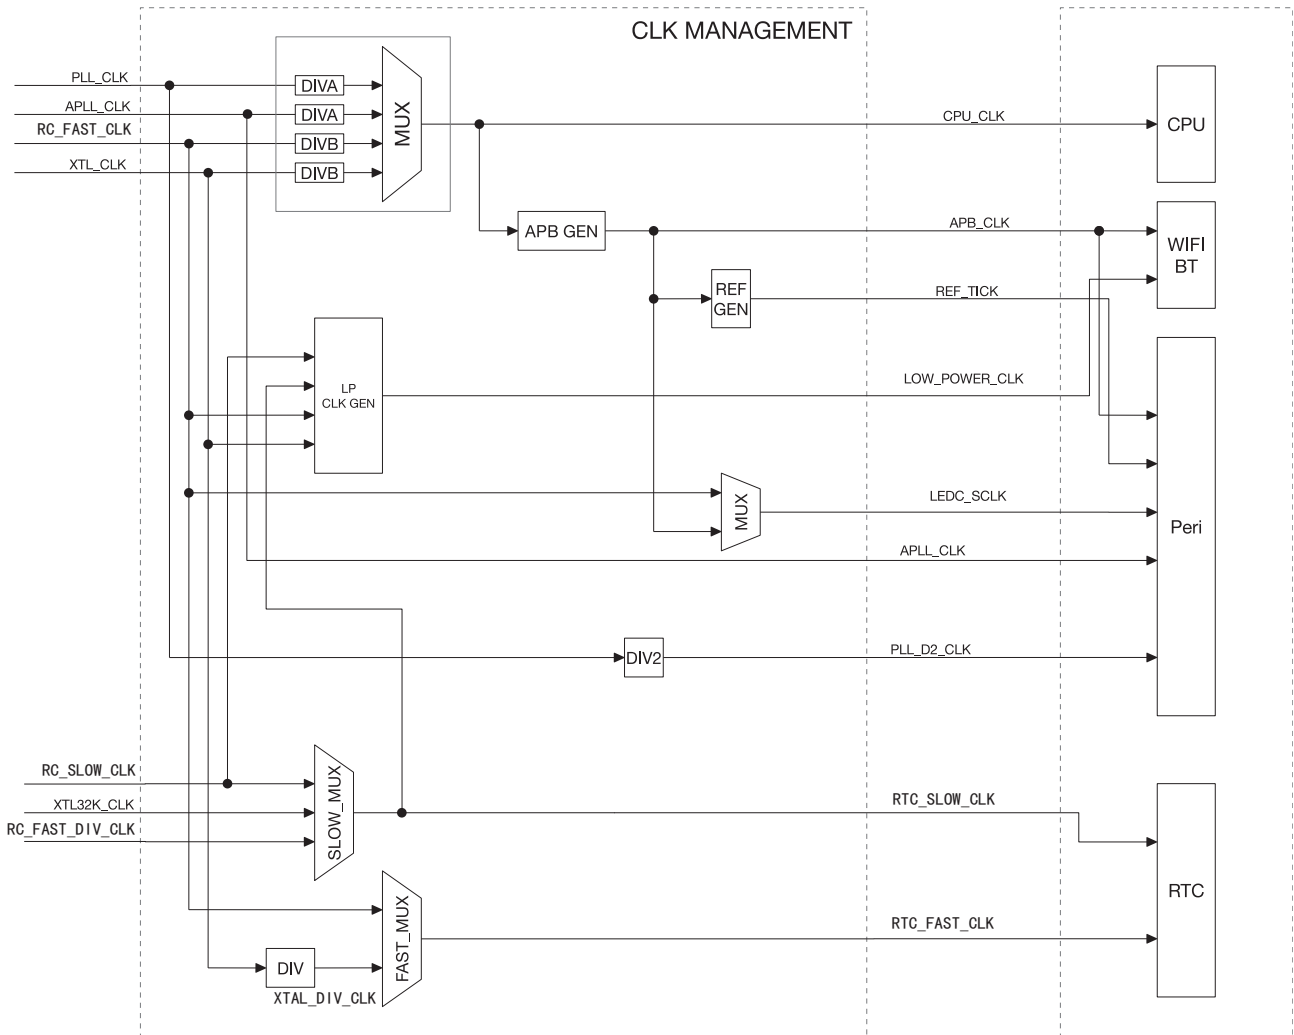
CLK MANAGEMENT

PLL_CLK
APLL_CLK
RC_FAST_CLK
XTL_CLK

DIVA
DIVA
DIVB
DIVB

MUX

CPU_CLK
CPU

APB GEN
APB_CLK
WIFI
BT

REF
GEN
REF_TICK

LP
CLK GEN
LOW_POWER_CLK

MUX
LEDC_SCLK
Peri
APLL_CLK

DIV2
PLL_D2_CLK

RC_SLOW_CLK
XTL32K_CLK
RC_FAST_DIV_CLK
SLOW_MUX
RTC_SLOW_CLK

RTC

FAST_MUX
RTC_FAST_CLK
DIV
XTAL_DIV_CLK